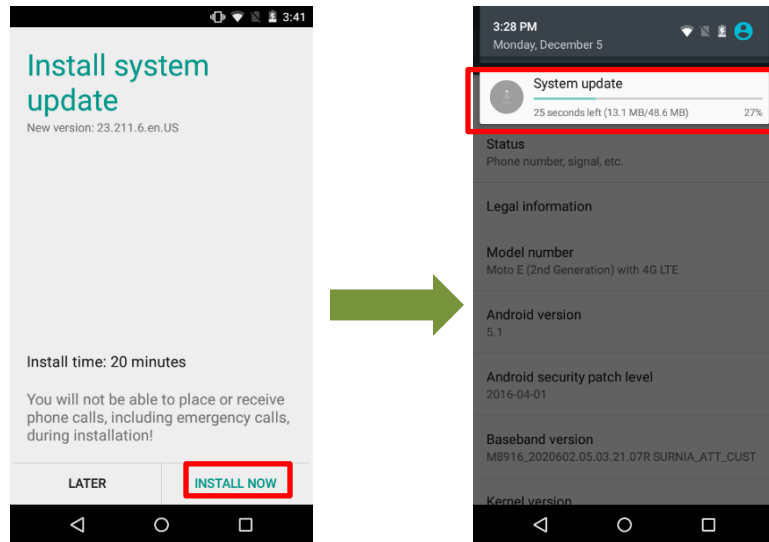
3:41

Install system update

New version: 23.211.6.en.US

Install time: 20 minutes

You will not be able to place or receive phone calls, including emergency calls, during installation!

LATER

INSTALL NOW

3:28 PM
Monday, December 5

System update
25 seconds left (13.1 MB/48.6 MB) 27%

Status
Phone number, signal, etc.

Legal information

Model number
Moto E (2nd Generation) with 4G LTE

Android version
5.1

Android security patch level
2016-04-01

Baseband version
M8916_2020602.05.03.21.07R SURNIA_ATT_CUST

Kernel version